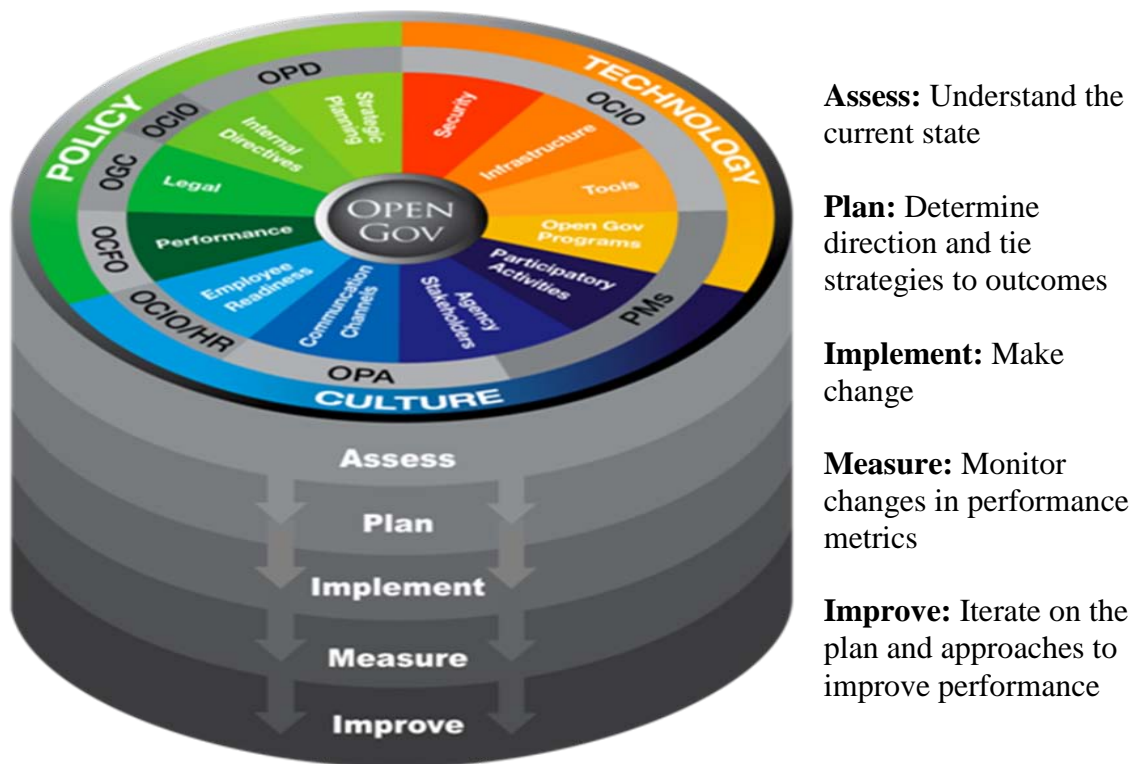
POLICY
OPD
OCIO
OGC
OCFO
OCIO/HR
Strategic Planning
Internal Directives
Legal
Performance
Employee Readiness
Communication Channels
Agency Stakeholders
Participatory Activities
Open Gov Programs
Tools
Infrastructure
Security
OPEN GOV
TECHNOLOGY
OCIO
PMs
OPA
CULTURE
Assess
Plan
Implement
Measure
Improve

**Assess:** Understand the current state

**Plan:** Determine direction and tie strategies to outcomes

**Implement:** Make change

**Measure:** Monitor changes in performance metrics

**Improve:** Iterate on the plan and approaches to improve performance